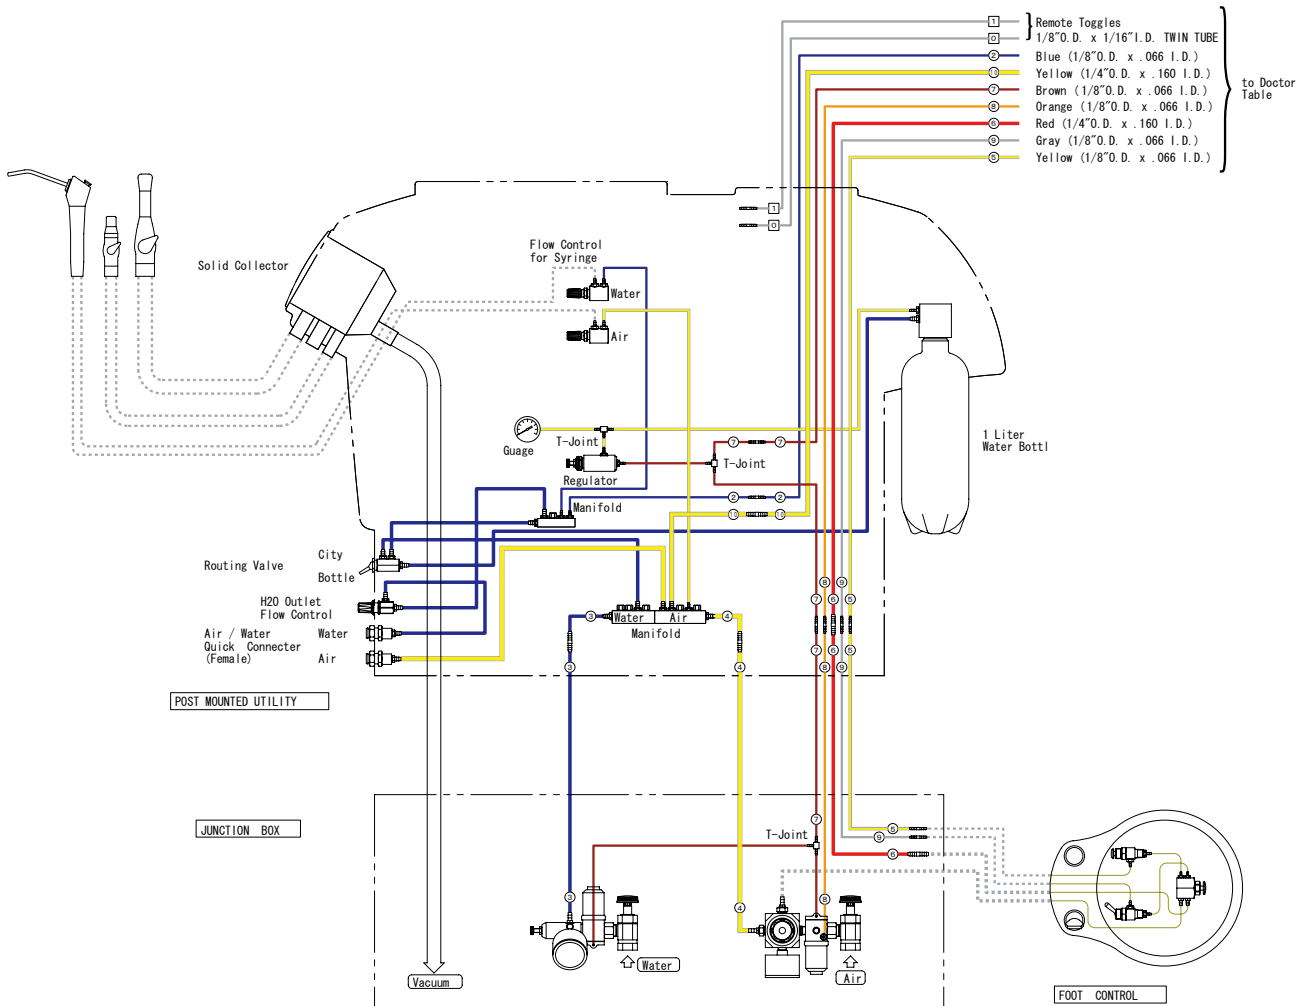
1 Remote Toggles
0 1/8"O.D. x 1/16"I.D. TWIN TUBE
2 Blue (1/8"O.D. x .066 I.D.)
13 Yellow (1/4"O.D. x .160 I.D.)
7 Brown (1/8"O.D. x .066 I.D.)
8 Orange (1/8"O.D. x .066 I.D.)
6 Red (1/4"O.D. x .160 I.D.)
9 Gray (1/8"O.D. x .066 I.D.)
5 Yellow (1/8"O.D. x .066 I.D.)

to Doctor Table

1
0

Solid Collector

Flow Control for Syringe

Water

Air

Guage

T-Joint

Regulator

7 7

T-Joint

2 2

Manifold

13 13

1 Liter Water Bottl

City

Routing Valve

Bottle

H2O Outlet Flow Control

Air / Water Quick Connecter (Female)

Water

Air

3 Water Air 4

Manifold

8 9
7 6 5
7 6 5
8 9

3

4

POST MOUNTED UTILITY

JUNCTION BOX

7

T-Joint

5
9
6

3

4

8

Water

Air

Vacuum

FOOT CONTROL